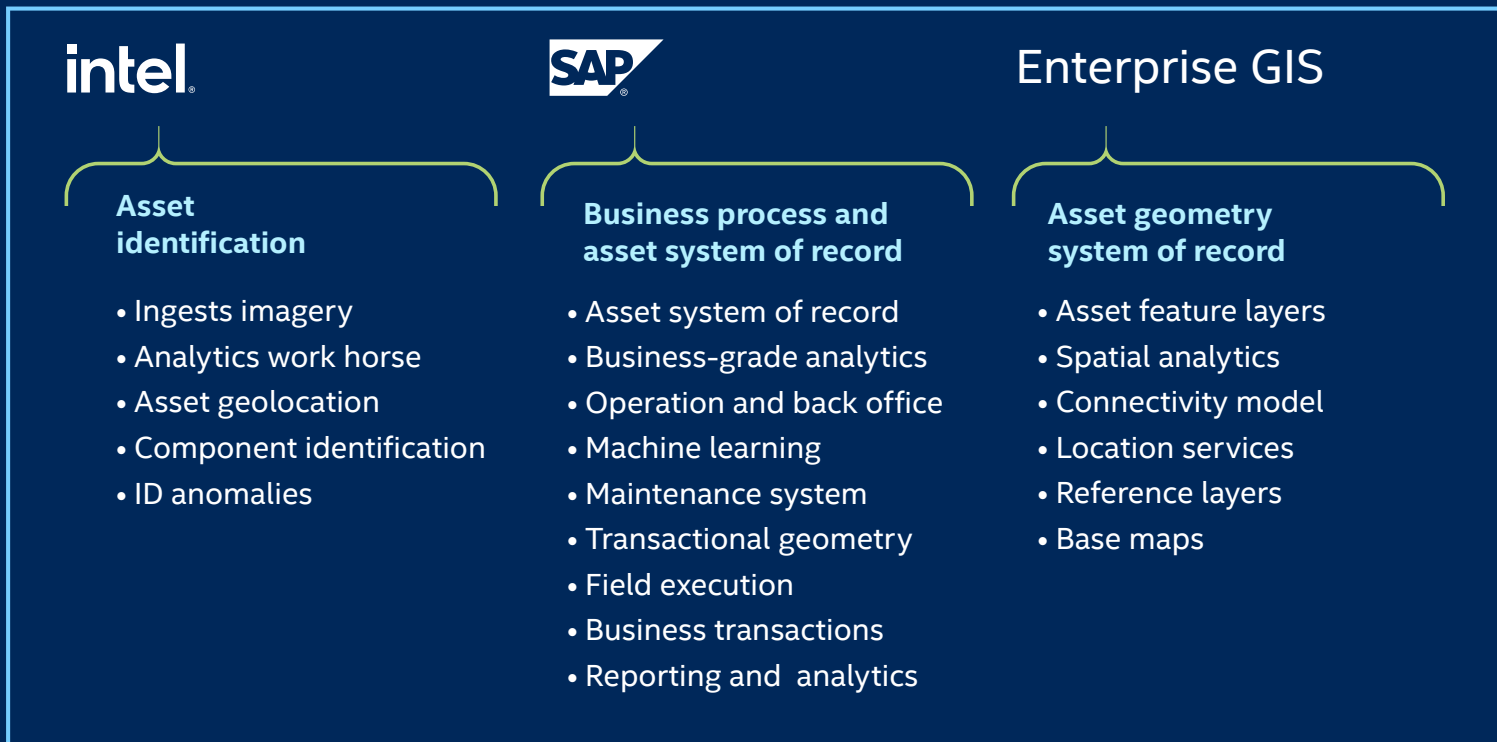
intel.

Asset identification

• Ingests imagery
• Analytics work horse
• Asset geolocation
• Component identification
• ID anomalies

SAP

Business process and asset system of record

• Asset system of record
• Business-grade analytics
• Operation and back office
• Machine learning
• Maintenance system
• Transactional geometry
• Field execution
• Business transactions
• Reporting and analytics

Enterprise GIS

Asset geometry system of record

• Asset feature layers
• Spatial analytics
• Connectivity model
• Location services
• Reference layers
• Base maps